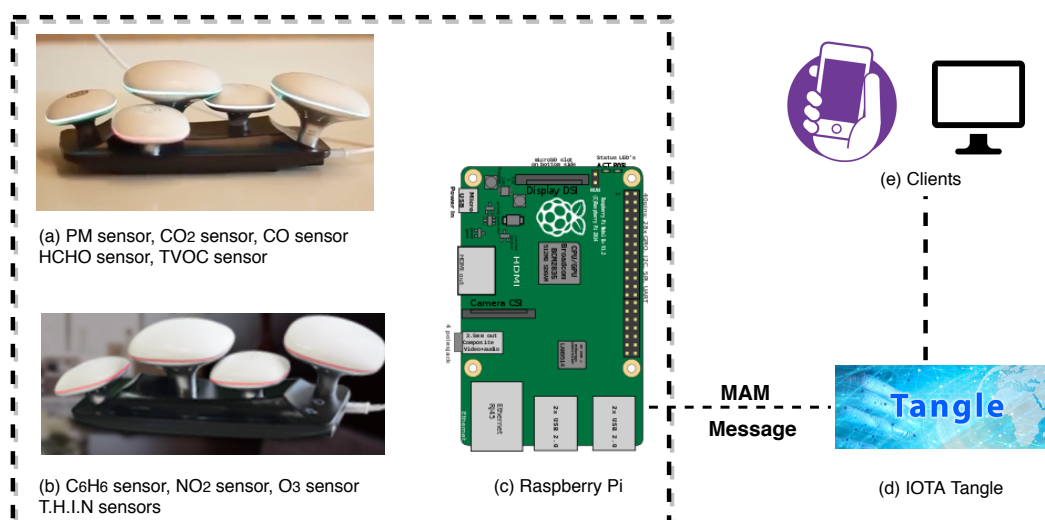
(a) PM sensor, $CO_2$ sensor, CO sensor
HCHO sensor, TVOC sensor

(b) $C_6H_6$ sensor, $NO_2$ sensor, $O_3$ sensor
T.H.I.N sensors

microSD slot on bottom side
Status LED's ACT PWR
Display DSI
Micro USB
Power in
CPU/GPU Broadcom BCM2835
HDMI
Raspberry Pi Model B+ V1.2 (C)Raspberry Pi 2014
40pin 3V3 GPIO I2C SPI UART
Camera CSI
3.5mm out Composite Video+audio
4 pole jack
Ethernet RJ45
2x USB 2.0
2x USB 2.0
Ethernet

(c) Raspberry Pi

MAM
Message

(e) Clients

Tangle

(d) IOTA Tangle